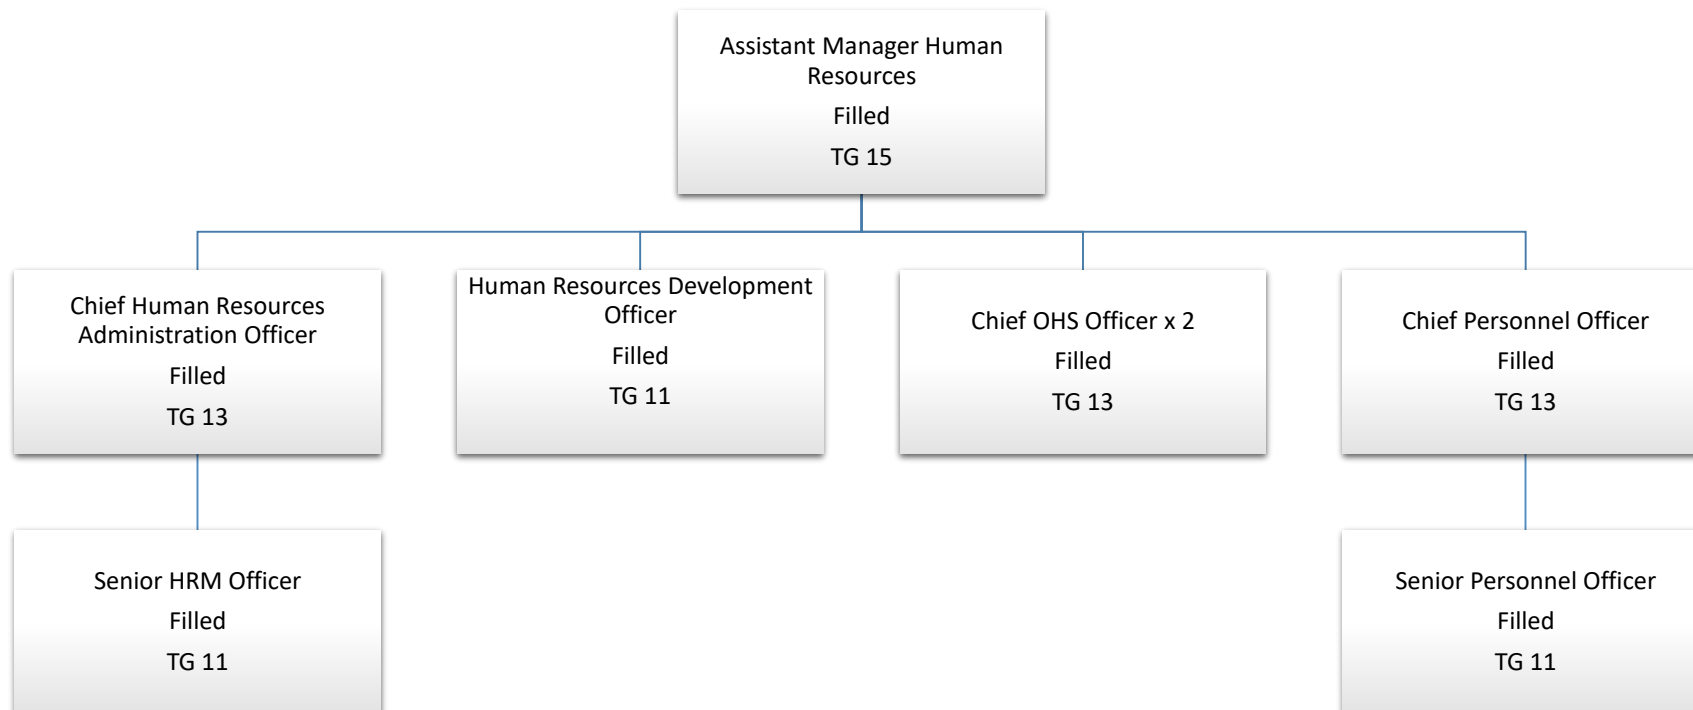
Assistant Manager Human Resources

Filled

TG 15

Chief Human Resources Administration Officer

Filled

TG 13

Human Resources Development Officer

Filled

TG 11

Chief OHS Officer x 2

Filled

TG 13

Chief Personnel Officer

Filled

TG 13

Senior HRM Officer

Filled

TG 11

Senior Personnel Officer

Filled

TG 11